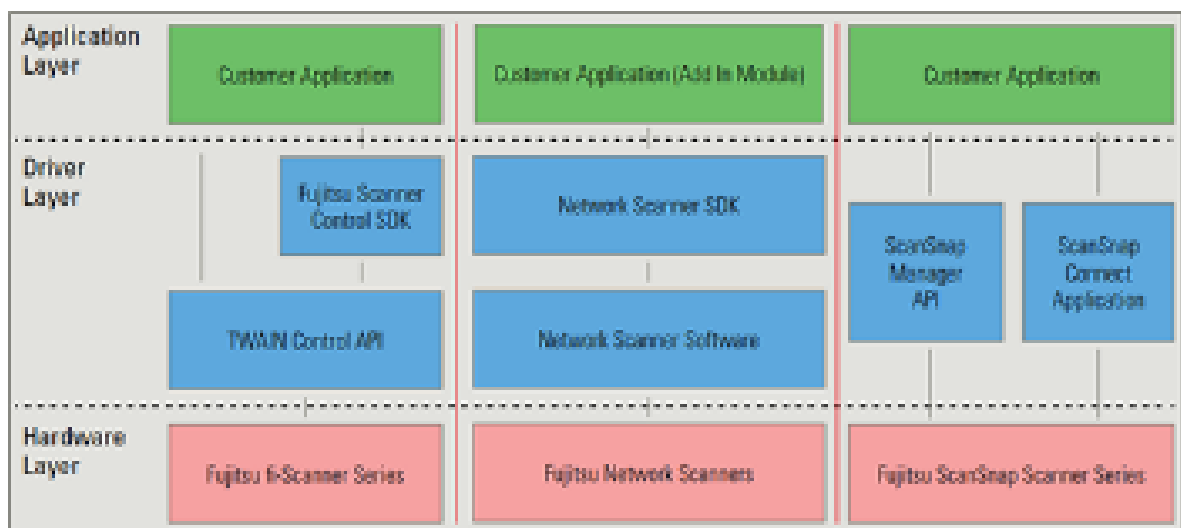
Application Layer

Customer Application

Customer Application (Add In Module)

Customer Application

Driver Layer

Fujitsu Scanner Control SDK

Network Scanner SDK

ScanSnap Manager API

ScanSnap Connect Application

TWAIN Control API

Network Scanner Software

Hardware Layer

Fujitsu fi-Scanner Series

Fujitsu Network Scanners

Fujitsu ScanSnap Scanner Series